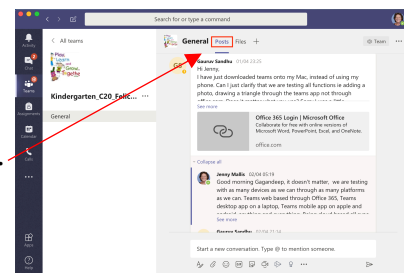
Search for or type a command

Activity

Chat

Teams

Assignments

Calendar

Calls

...

Apps

Help

< All teams

Play Learn Grow Together

Kindergarten_C20_Felic... ...

General

General Posts Files +

Team

Gaurav Sandhu 01/04 23:25

Hi Jenny,

I have just downloaded teams onto my Mac, instead of using my phone. Can I just clarify that we are testing all functions ie adding a photo, drawing a triangle through the teams app not through office.com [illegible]

See more

Office 365 Login | Microsoft Office

Collaborate for free with online versions of Microsoft Word, PowerPoint, Excel, and OneNote.

office.com

Collapse all

Jenny Mallic 02/04 05:19

Good morning Gagandeep, it doesn't matter, we are testing with as many devices as we can through as many platforms as we can. Teams web based through Office 365, Teams desktop app on a laptop, Teams mobile app on apple and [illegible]

See more

Gaurav Sandhu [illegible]

Start a new conversation. Type @ to mention someone.